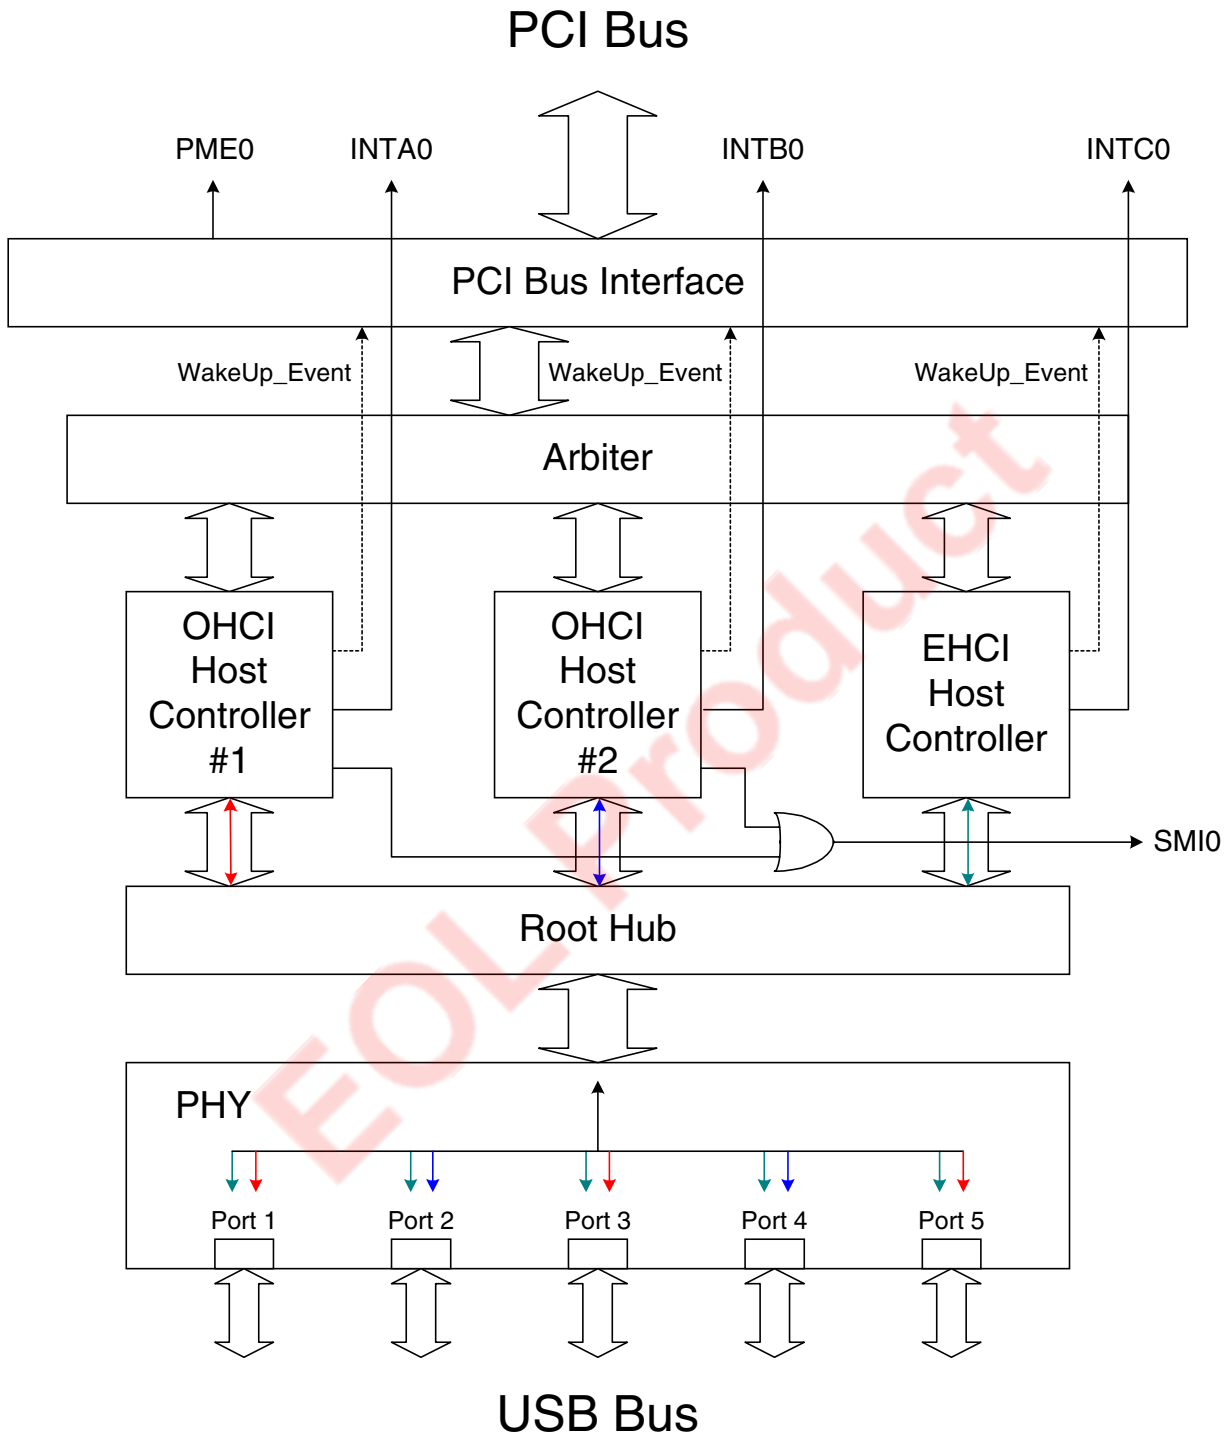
PCI Bus

PME0
INTA0
INTB0
INTC0

PCI Bus Interface

WakeUp_Event
WakeUp_Event
WakeUp_Event

Arbiter

OHCI Host Controller #1

OHCI Host Controller #2

EHCI Host Controller

SMI0

Root Hub

PHY

Port 1
Port 2
Port 3
Port 4
Port 5

USB Bus

EOL Product